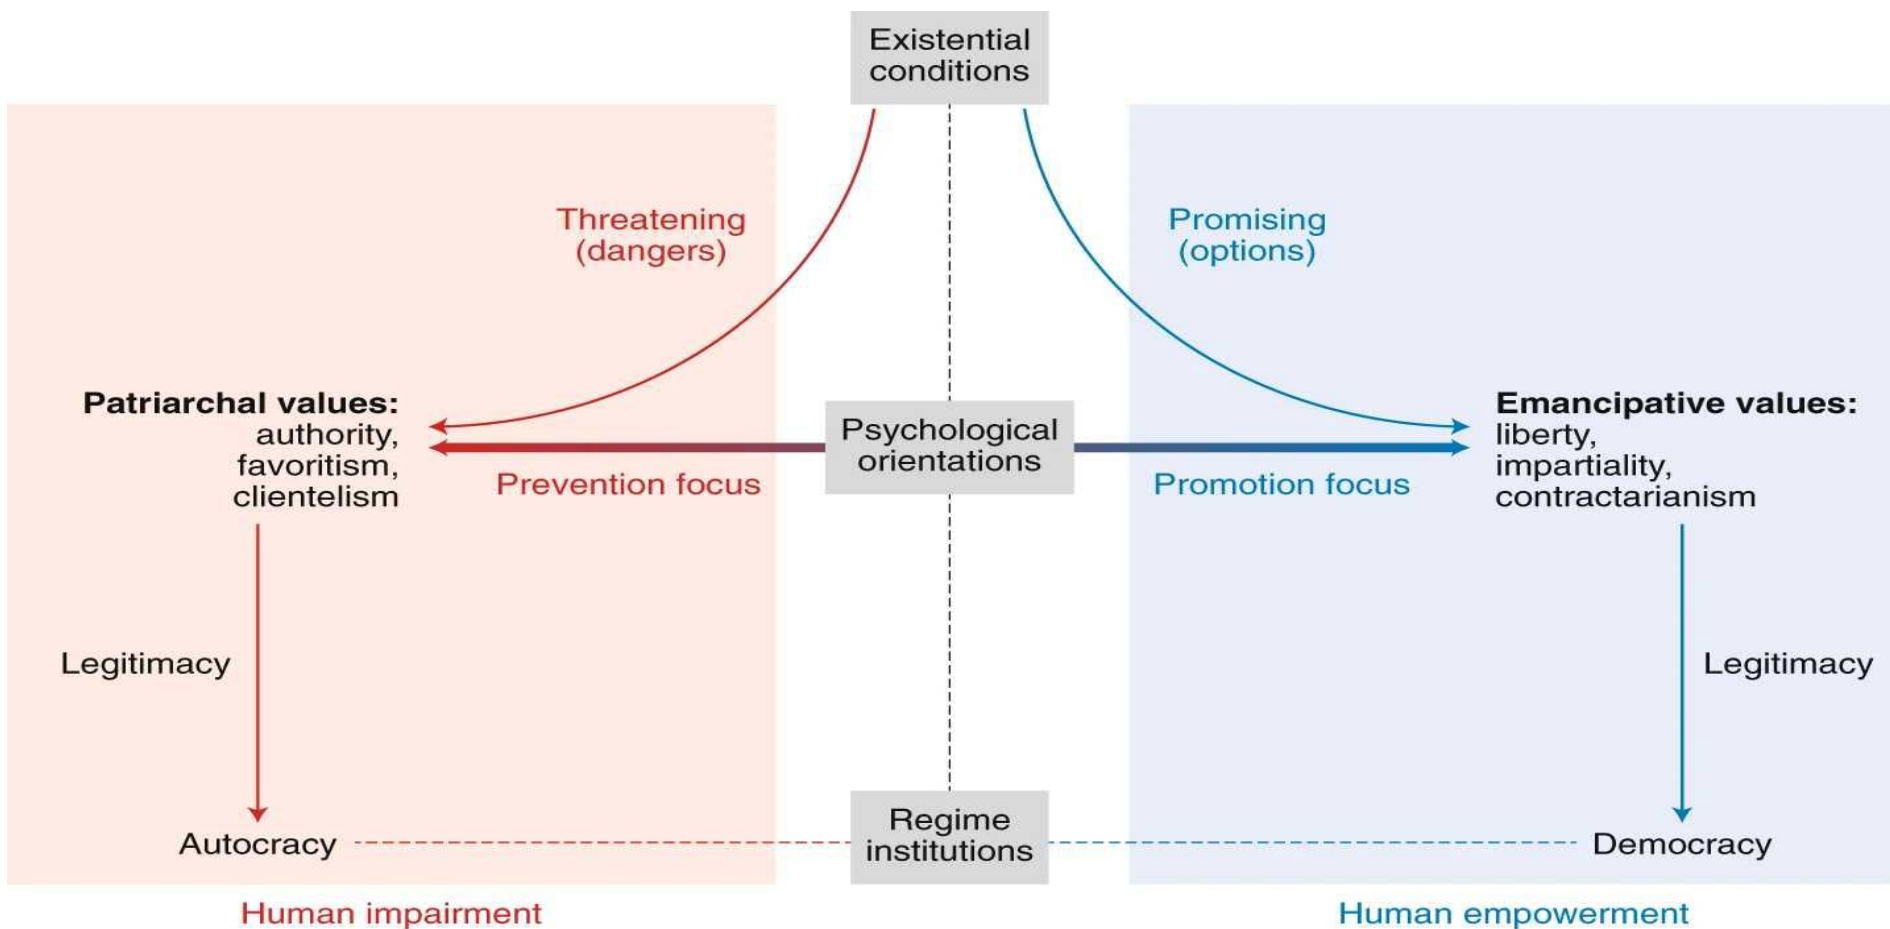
Existential conditions

Threatening (dangers)

Promising (options)

**Patriarchal values:** authority, favoritism, clientelism

Psychological orientations

**Emancipative values:** liberty, impartiality, contractarianism

Prevention focus

Promotion focus

Legitimacy

Legitimacy

Autocracy

Regime institutions

Democracy

Human impairment

Human empowerment